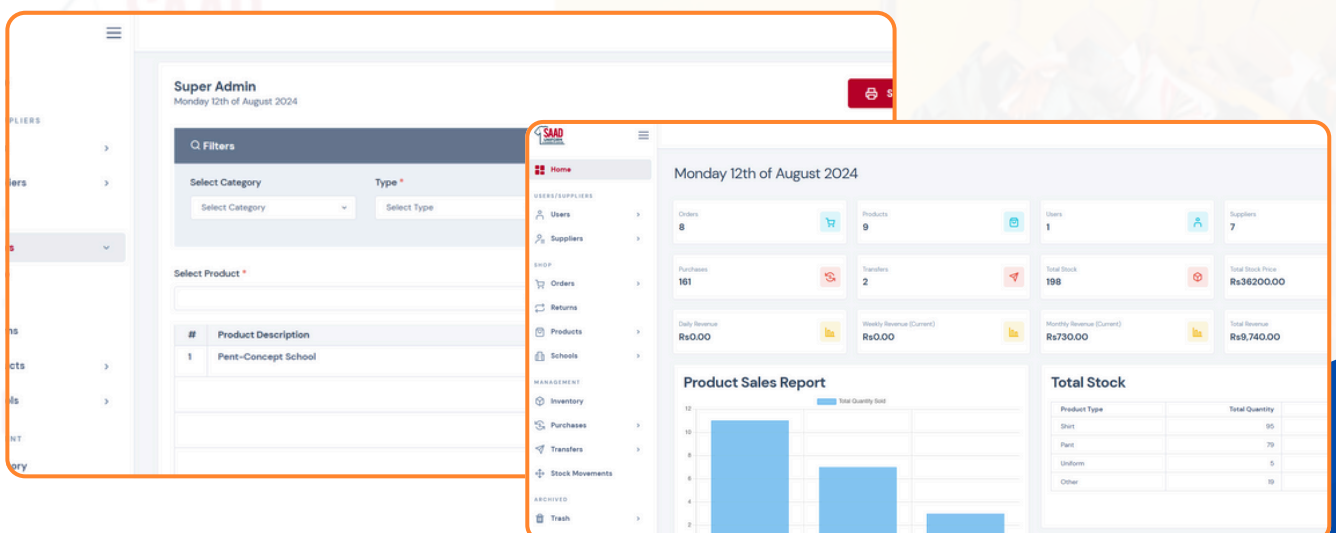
PLIERS

iers

s

ns

cts

ls

NT

ory

Super Admin
Monday 12th of August 2024

S

Filters

Select Category
Select Category

Type *
Select Type

Select Product *

| # | Product Description |
|---|---|
| 1 | Pent-Concept School |

SAAD

Home

USERS/SUPPLIERS
Users
Suppliers

SHOP
Orders
Returns
Products
Schools

MANAGEMENT
Inventory
Purchases
Transfers
Stock Movements

ARCHIVED
Trash

Monday 12th of August 2024

Orders
8

Products
9

Users
1

Suppliers
7

Purchases
161

Transfers
2

Total Stock
198

Total Stock Price
Rs36200.00

Daily Revenue
Rs0.00

Weekly Revenue (Current)
Rs0.00

Monthly Revenue (Current)
Rs730.00

Total Revenue
Rs9,740.00

Product Sales Report

Total Quantity Sold

12
10
8
6
4
2

Total Stock

| Product Type | Total Quantity |
|---|---|
| Shirt | 95 |
| Pant | 79 |
| Uniform | 5 |
| Other | 19 |